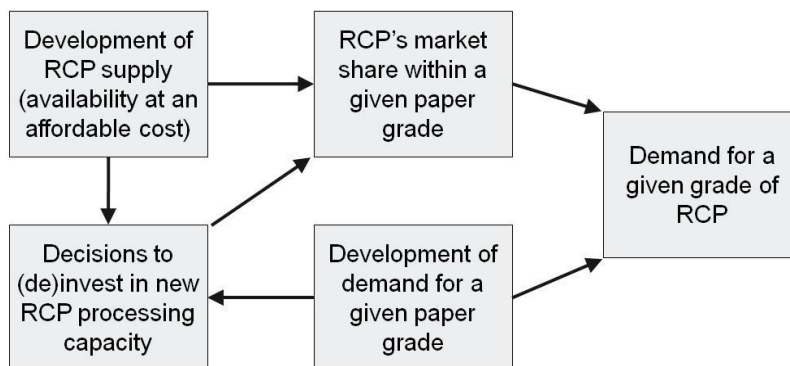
Development of RCP supply (availability at an affordable cost)

RCP's market share within a given paper grade

Demand for a given grade of RCP

Decisions to (de)invest in new RCP processing capacity

Development of demand for a given paper grade